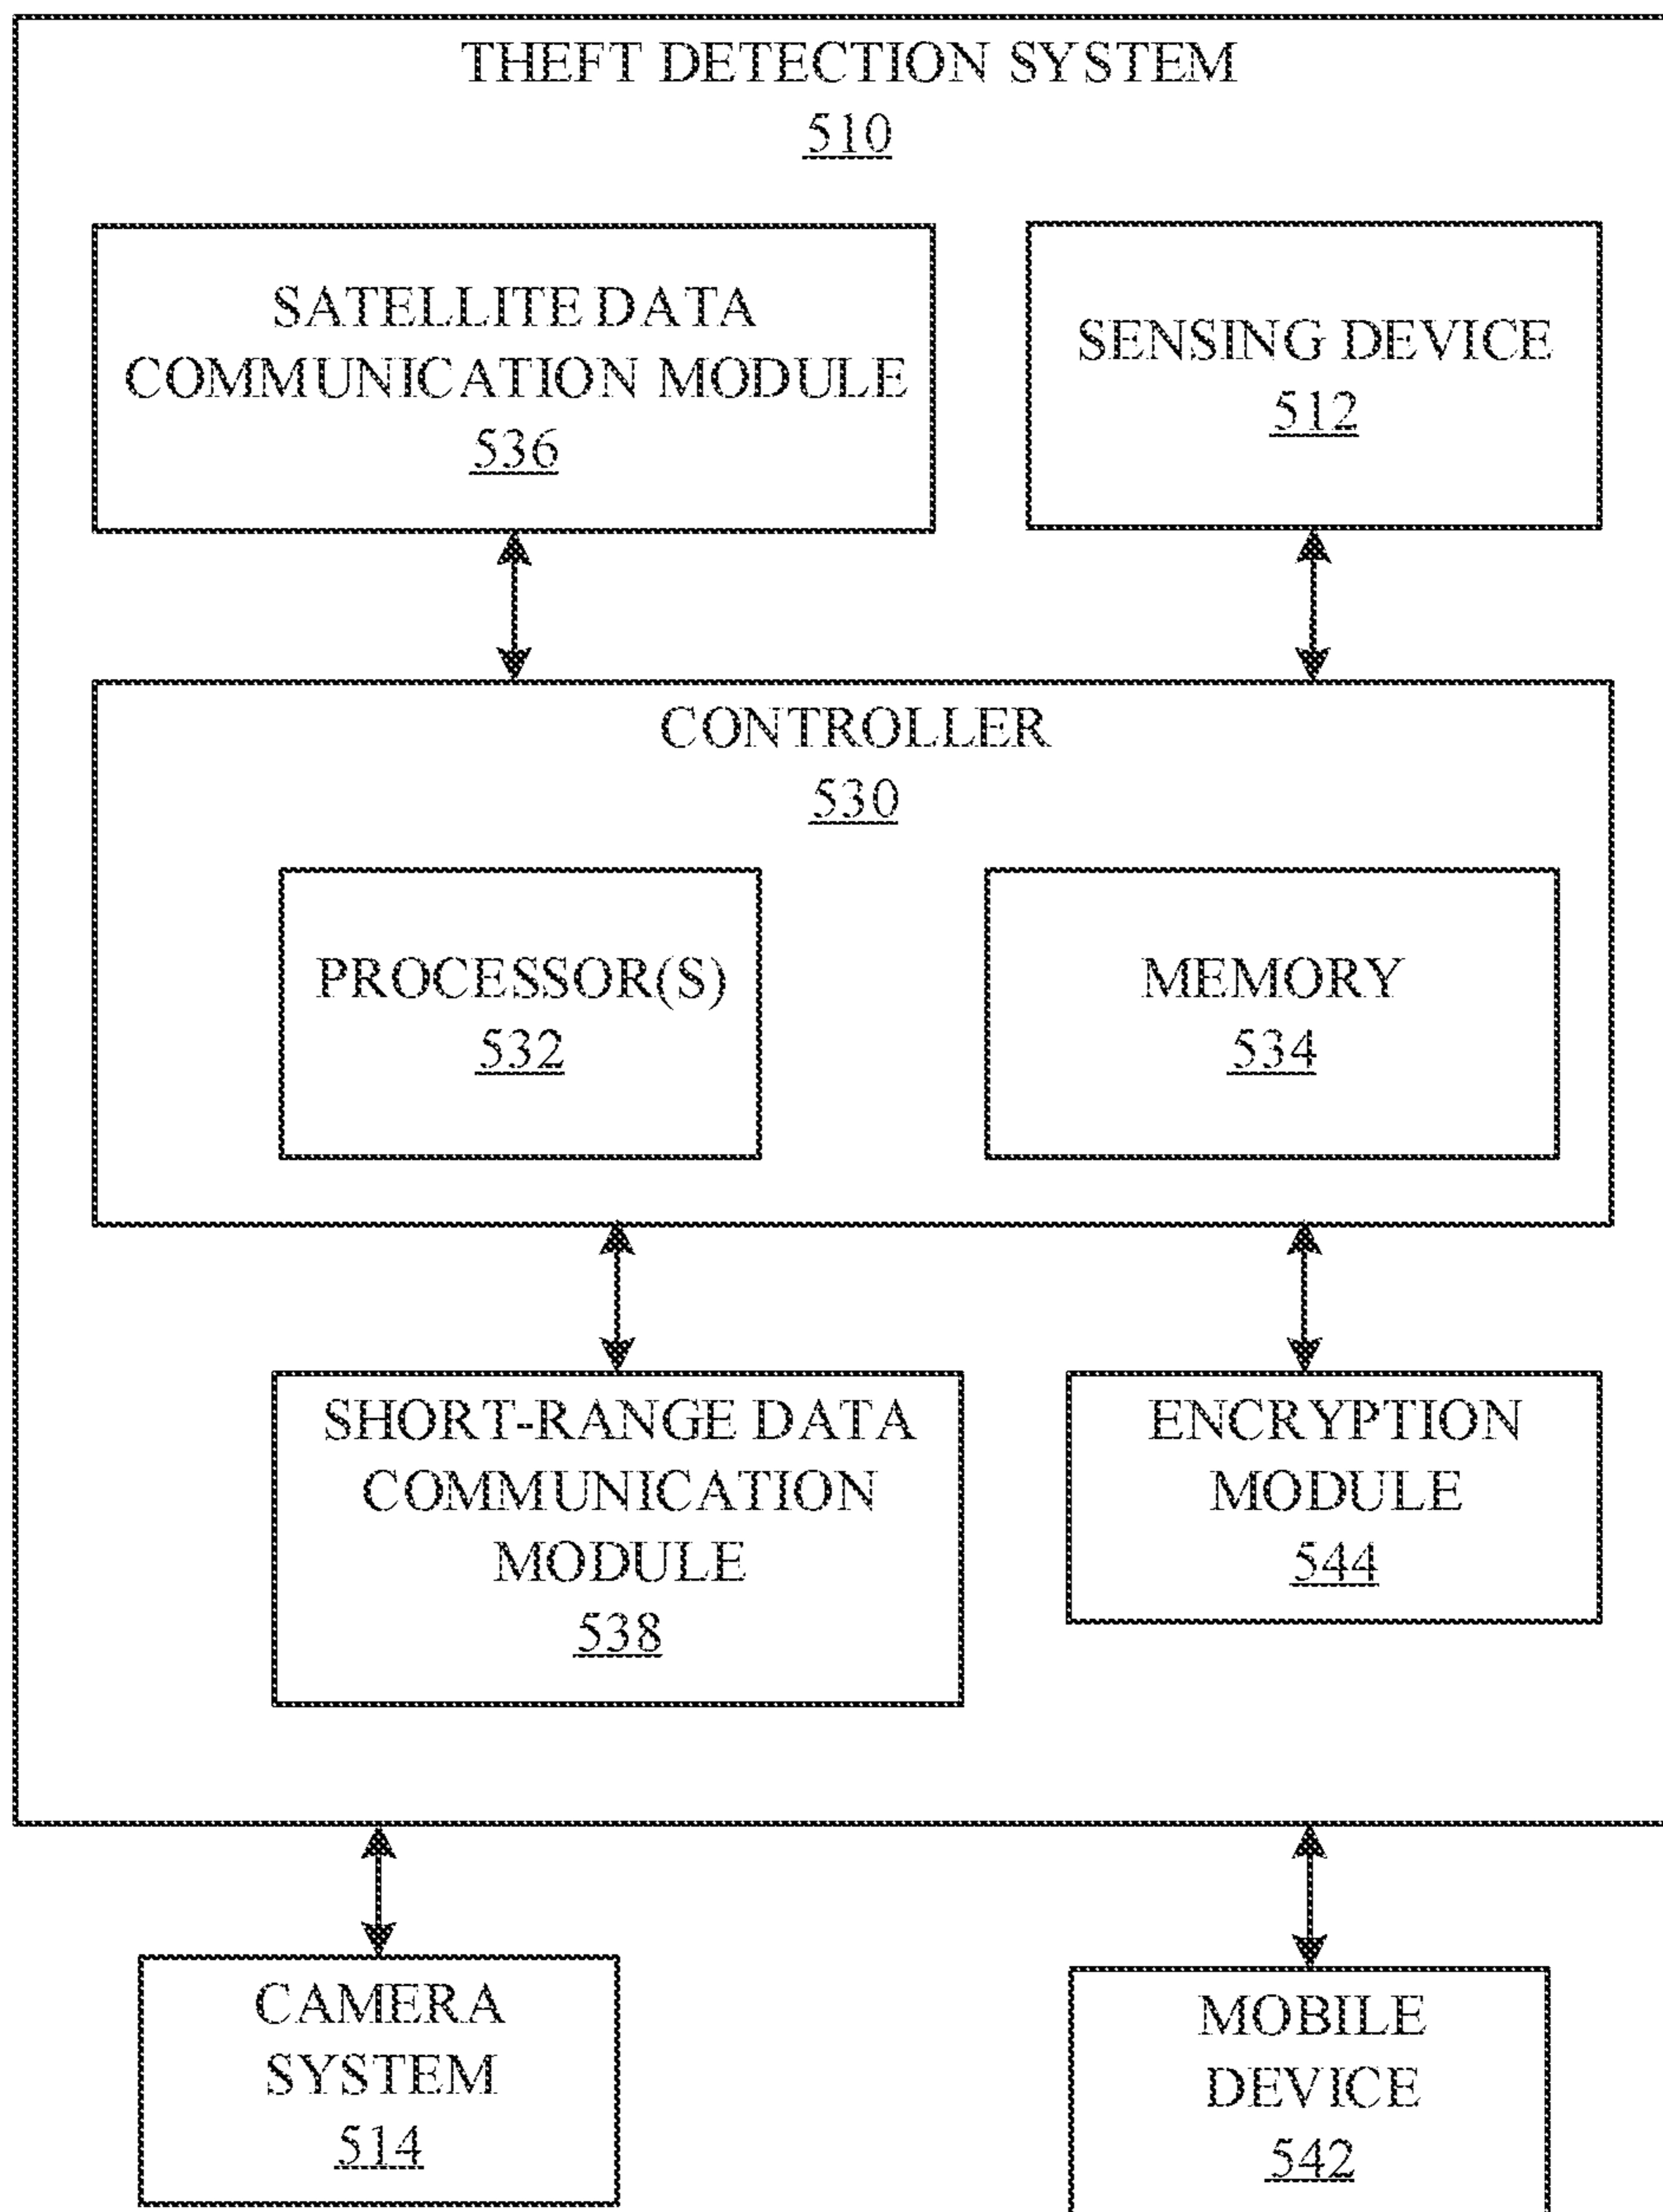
THEFT DETECTION SYSTEM
510

SATELLITE DATA COMMUNICATION MODULE
536

SENSING DEVICE
512

CONTROLLER
530

PROCESSOR(S)
532

MEMORY
534

SHORT-RANGE DATA COMMUNICATION MODULE
538

ENCRYPTION MODULE
544

CAMERA SYSTEM
514

MOBILE DEVICE
542